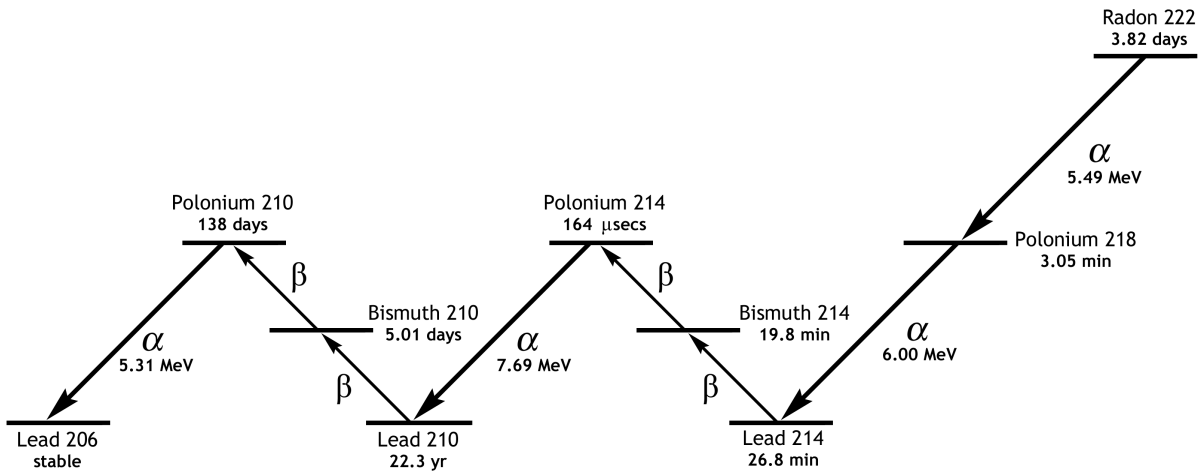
Radon 222
3.82 days

$\alpha$
5.49 MeV

Polonium 218
3.05 min

$\alpha$
6.00 MeV

Lead 214
26.8 min

$\beta$

Bismuth 214
19.8 min

$\beta$

Polonium 214
164 $\mu$secs

$\alpha$
7.69 MeV

Lead 210
22.3 yr

$\beta$

Bismuth 210
5.01 days

$\beta$

Polonium 210
138 days

$\alpha$
5.31 MeV

Lead 206
stable